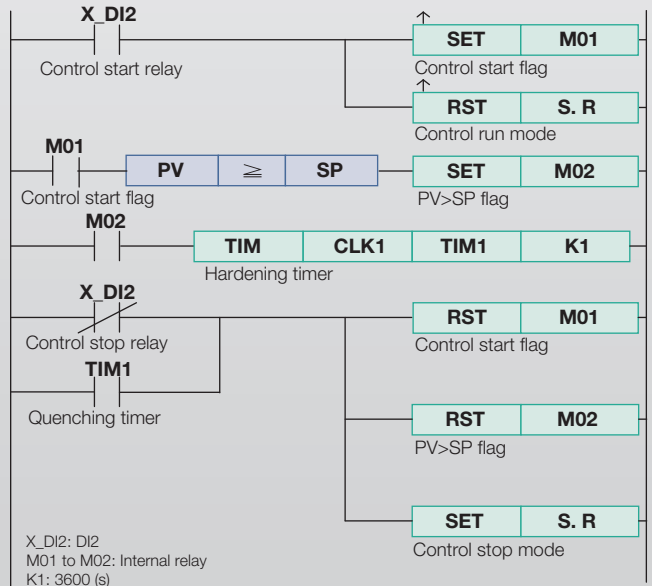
X_DI2
Control start relay

SET | M01
Control start flag

RST | S. R
Control run mode

M01
Control start flag

PV | $\geqq$ | SP

SET | M02
PV>SP flag

M02

TIM | CLK1 | TIM1 | K1
Hardening timer

X_DI2
Control stop relay

TIM1
Quenching timer

RST | M01
Control start flag

RST | M02
PV>SP flag

SET | S. R
Control stop mode

X_DI2: DI2
M01 to M02: Internal relay
K1: 3600 (s)